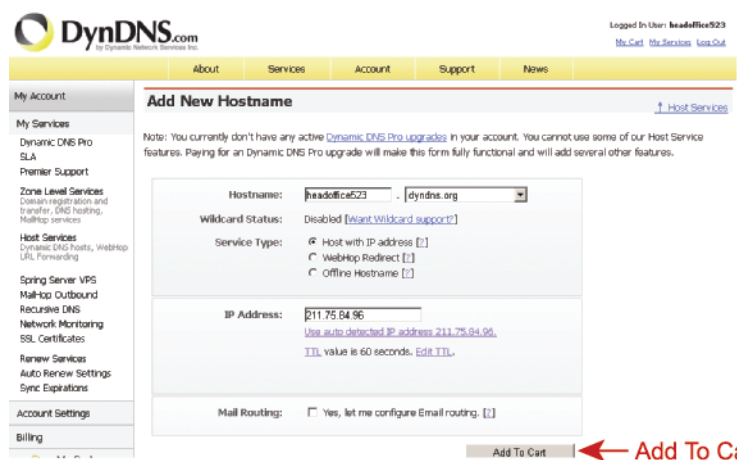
DynDNS.com
by Dynamic Network Services Inc.

Logged In User: headoffice523
My Cart My Services Log Out

About Services Account Support News

My Account
My Services
Dynamic DNS Pro
SLA
Premier Support
Zone Level Services
Domain registration and transfer, DNS hosting, MailHop services
Host Services
Dynamic DNS hosts, WebHop URL Forwarding
Spring Server VPS
MailHop Outbound
Recursive DNS
Network Monitoring
SSL Certificates
Renew Services
Auto Renew Settings
Sync Expirations
Account Settings
Billing

Add New Hostname

↑ Host Services

Note: You currently don't have any active Dynamic DNS Pro upgrades in your account. You cannot use some of our Host Service features. Paying for an Dynamic DNS Pro upgrade will make this form fully functional and will add several other features.

Hostname: headoffice523 . dyndns.org
Wildcard Status: Disabled [Want Wildcard support?]
Service Type: Host with IP address [?]
WebHop Redirect [?]
Offline Hostname [?]

IP Address: 211.75.84.96
Use auto detected IP address 211.75.84.96.
TTL value is 60 seconds. Edit TTL.

Mail Routing: Yes, let me configure Email routing. [?]

Add To Cart

Add To Ca